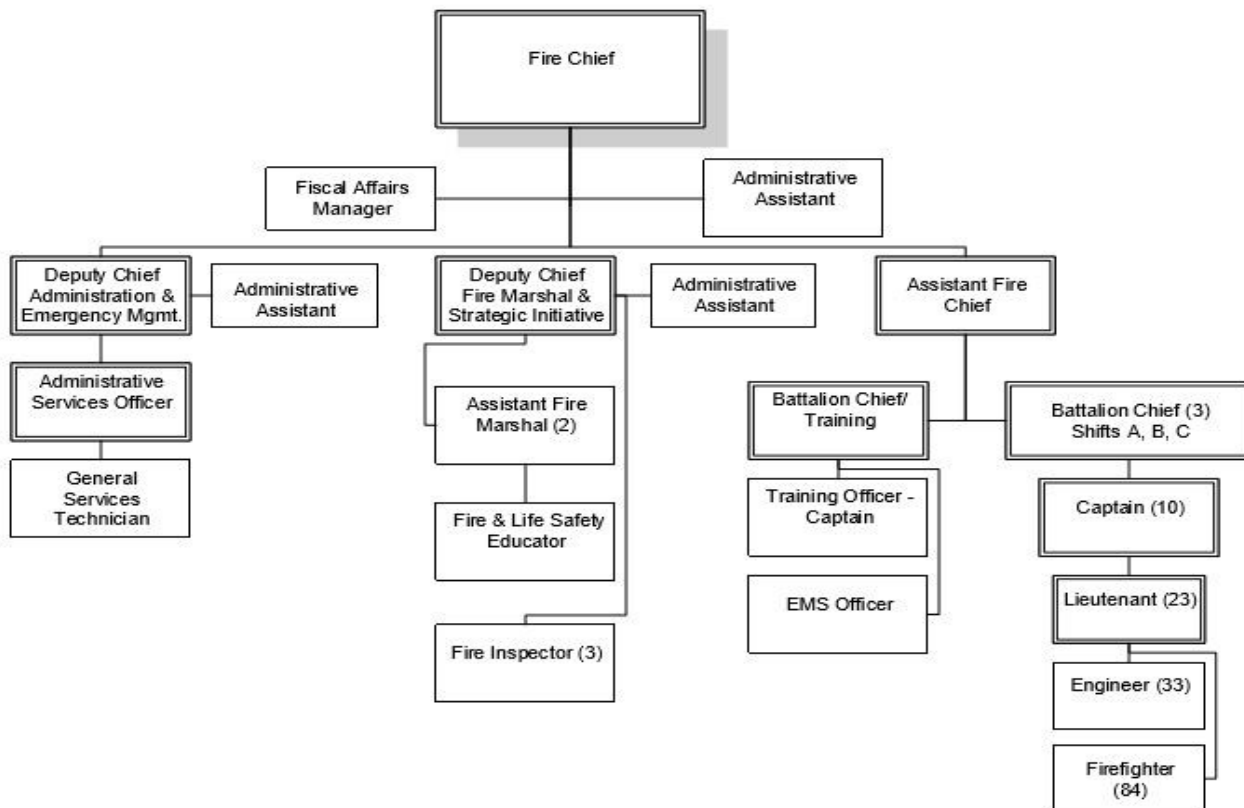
Fire Chief

Fiscal Affairs Manager

Administrative Assistant

Deputy Chief Administration & Emergency Mgmt.

Administrative Assistant

Administrative Services Officer

General Services Technician

Deputy Chief Fire Marshal & Strategic Initiative

Administrative Assistant

Assistant Fire Marshal (2)

Fire & Life Safety Educator

Fire Inspector (3)

Assistant Fire Chief

Battalion Chief/ Training

Training Officer - Captain

EMS Officer

Battalion Chief (3) Shifts A, B, C

Captain (10)

Lieutenant (23)

Engineer (33)

Firefighter (84)